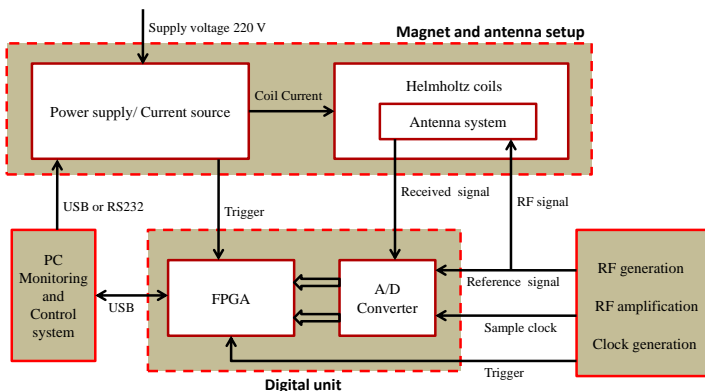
Supply voltage 220 V

Magnet and antenna setup

Power supply/ Current source

Coil Current

Helmholtz coils

Antenna system

USB or RS232

Trigger

Received signal

RF signal

PC Monitoring and Control system

USB

FPGA

A/D Converter

Reference signal

Sample clock

Trigger

RF generation

RF amplification

Clock generation

Digital unit